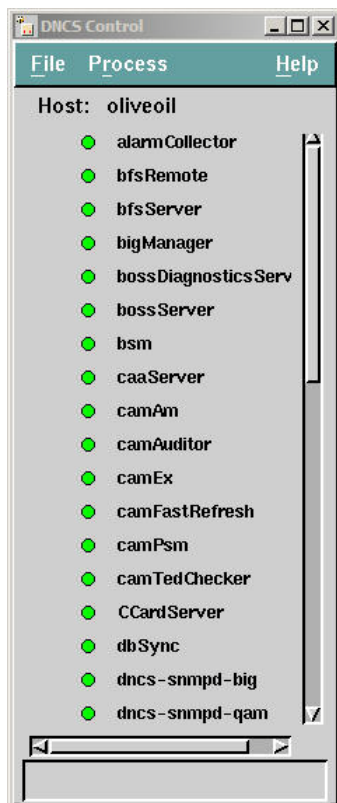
DNCS Control

File Process Help

Host: oliveoil

alarmCollector
bfsRemote
bfsServer
bigManager
bossDiagnosticsServ
bossServer
bsm
caaServer
camAm
camAuditor
camEx
camFastRefresh
camPsm
camTedChecker
CCardServer
dbSync
dncs-snmpd-big
dncs-snmpd-qam